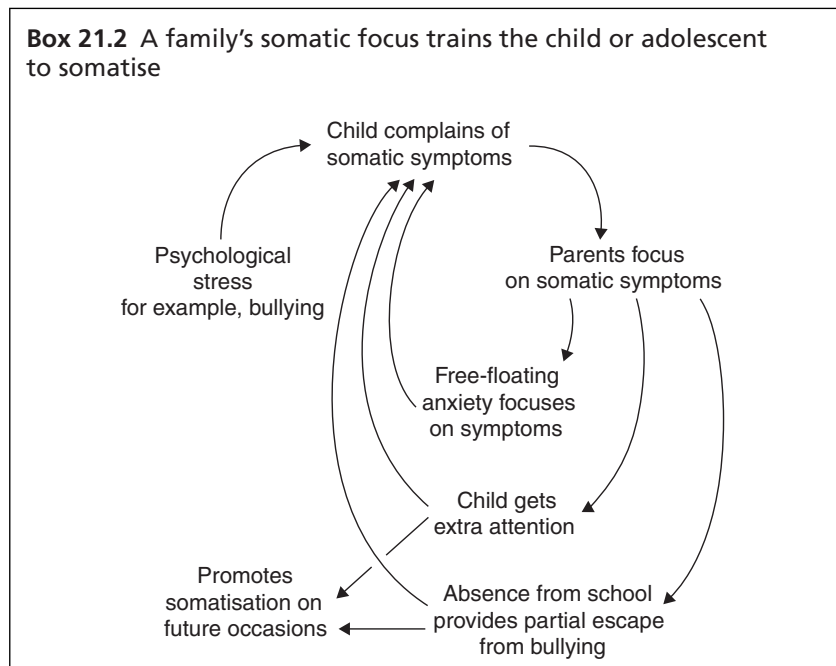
**Box 21.2** A family's somatic focus trains the child or adolescent to somatise

Child complains of somatic symptoms

Psychological stress for example, bullying

Parents focus on somatic symptoms

Free-floating anxiety focuses on symptoms

Child gets extra attention

Promotes somatisation on future occasions

Absence from school provides partial escape from bullying